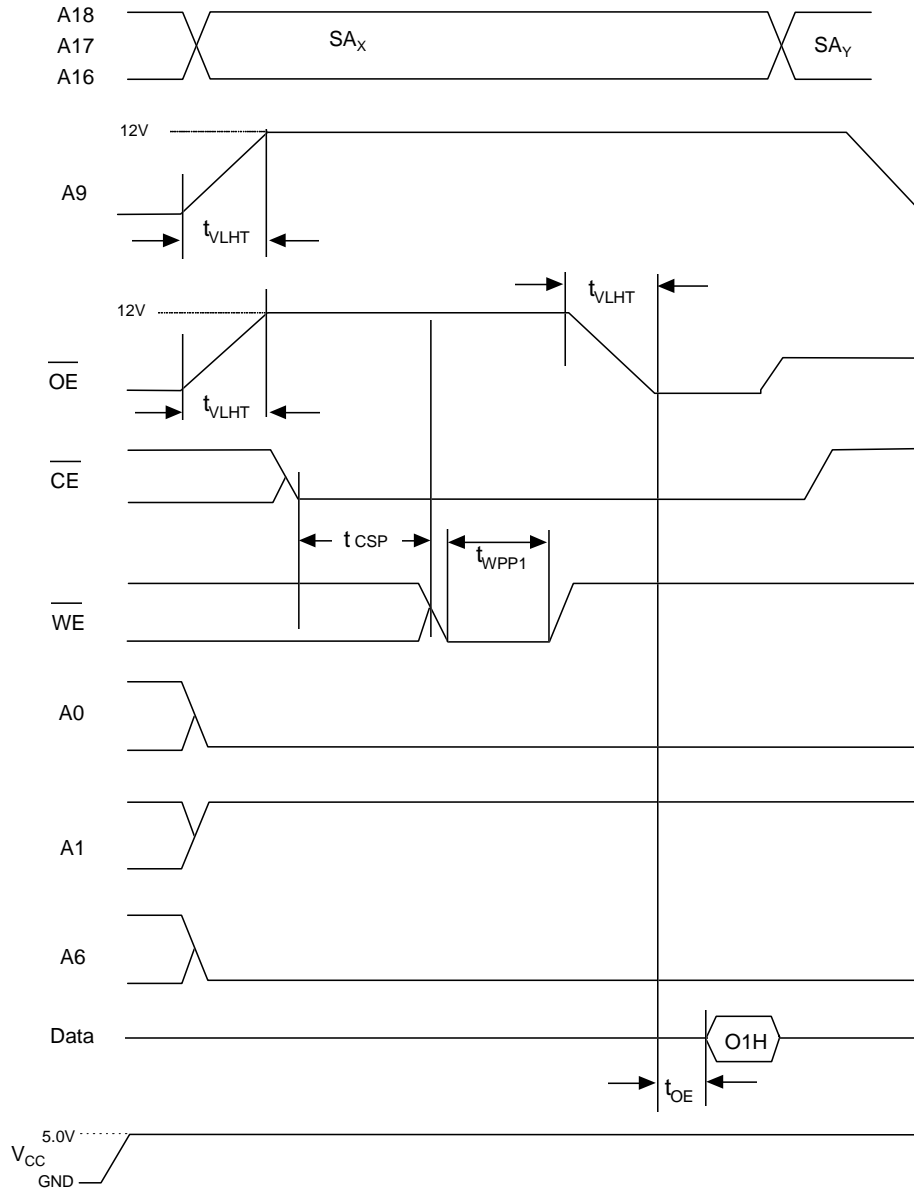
A18
A17
A16

$SA_X$

$SA_Y$

12V

A9

$t_{VLHT}$

$t_{VLHT}$

12V

$\overline{OE}$

$t_{VLHT}$

$\overline{CE}$

$t_{CSP}$

$t_{WPP1}$

$\overline{WE}$

A0

A1

A6

Data

O1H

$t_{OE}$

5.0V

$V_{CC}$

GND